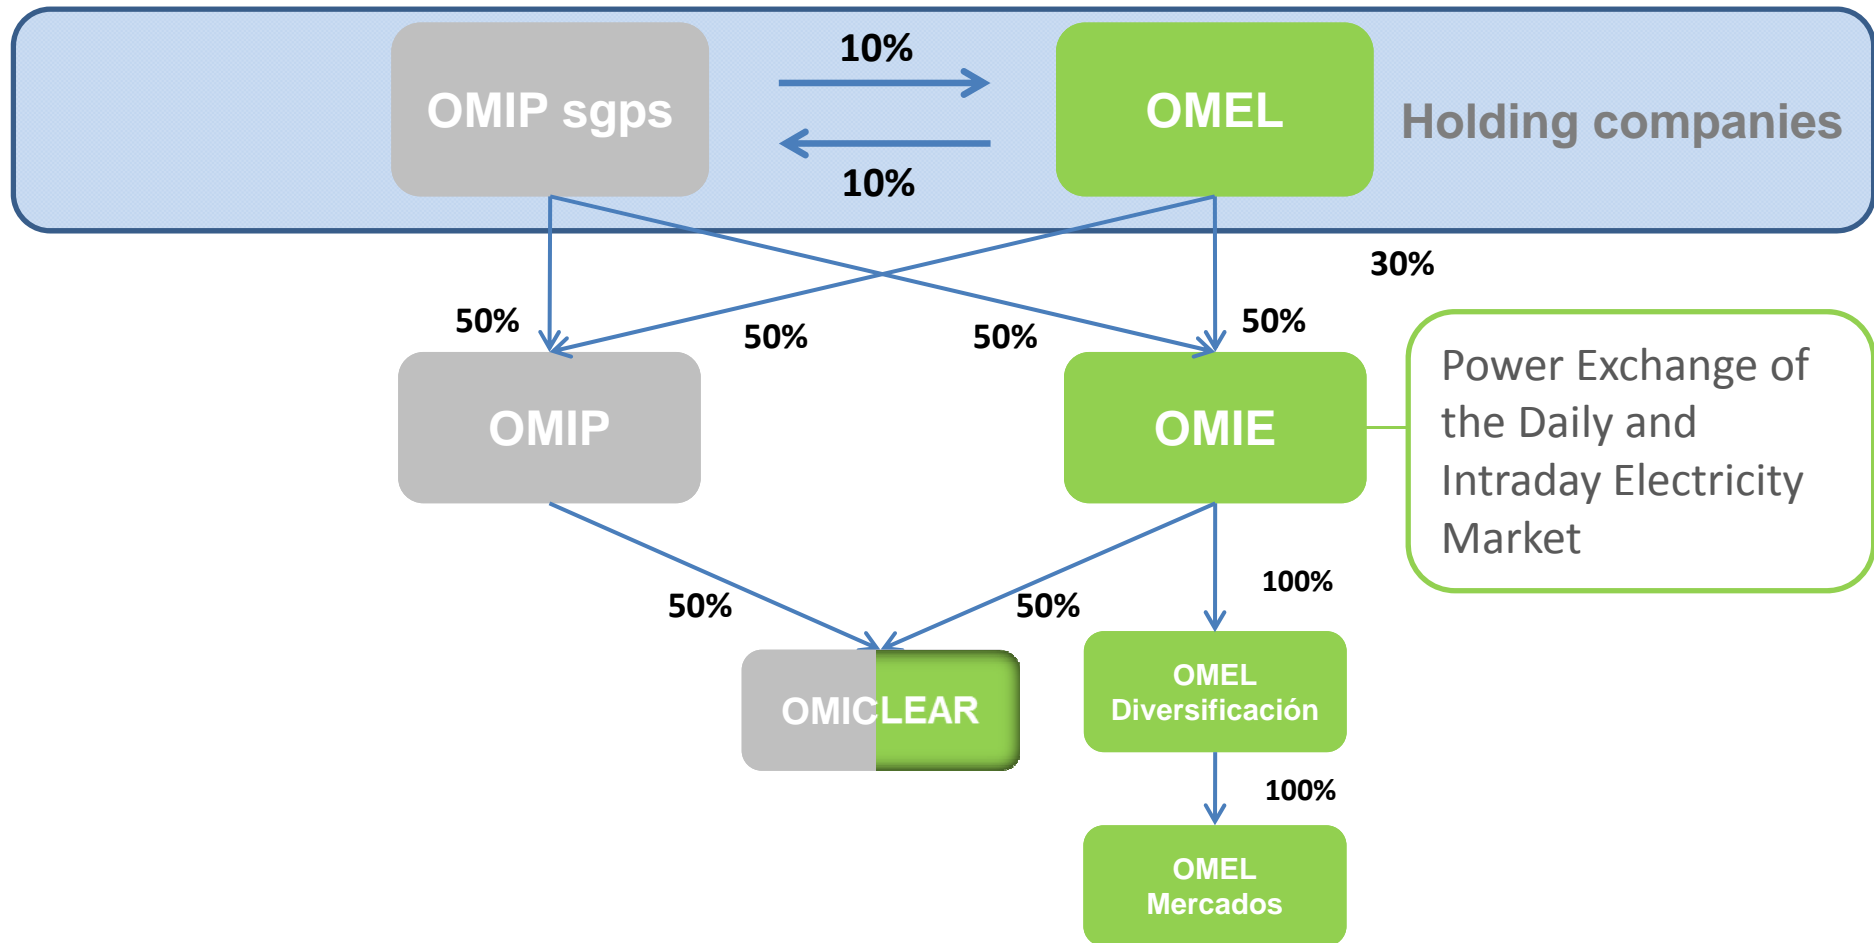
OMIP sgps

10%

10%

OMEL

Holding companies

30%

50%

50%

50%

50%

OMIP

OMIE

Power Exchange of the Daily and Intraday Electricity Market

50%

50%

100%

OMICLEAR

OMEL Diversificación

100%

OMEL Mercados